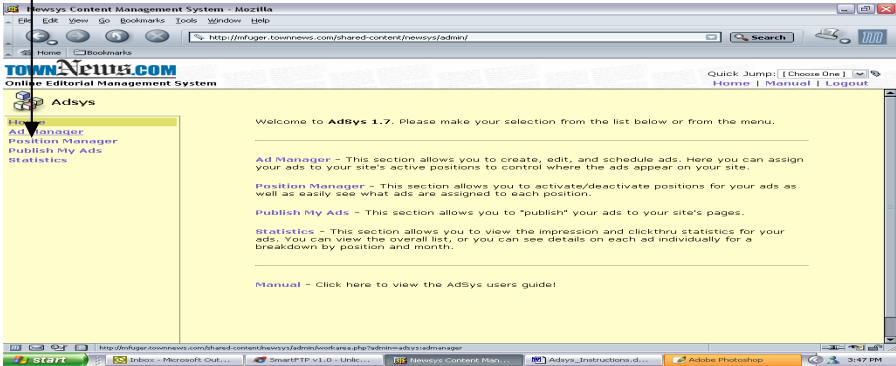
Newsys Content Management System - Mozilla

File Edit View Go Bookmarks Tools Window Help

http://mfuger.townnews.com/shared-content/newsys/admin/

Search

Home Bookmarks

TOWNNEWS.COM
Online Editorial Management System

Quick Jump: [ Choose One ]
Home | Manual | Logout

Adsys

Home
Ad Manager
Position Manager
Publish My Ads
Statistics

Welcome to AdSys 1.7. Please make your selection from the list below or from the menu.

Ad Manager - This section allows you to create, edit, and schedule ads. Here you can assign your ads to your site's active positions to control where the ads appear on your site.

Position Manager - This section allows you to activate/deactivate positions for your ads as well as easily see what ads are assigned to each position.

Publish My Ads - This section allows you to "publish" your ads to your site's pages.

Statistics - This section allows you to view the impression and clickthru statistics for your ads. You can view the overall list, or you can see details on each ad individually for a breakdown by position and month.

Manual - Click here to view the AdSys users guide!

http://mfuger.townnews.com/shared-content/newsys/admin/workarea.php?admin=adsys:admanager

start | Inbox - Microsoft Out... | SmartFTP v1.0 - Unlic... | Newsys Content Man... | Adsys_Instructions.d... | Adobe Photoshop | 3:47 PM